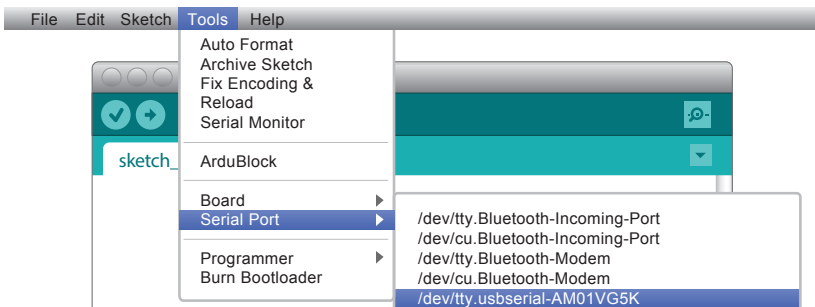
File Edit Sketch Tools Help

Auto Format
Archive Sketch
Fix Encoding & Reload
Serial Monitor

ArduBlock

Board
Serial Port

Programmer
Burn Bootloader

sketch_

/dev/tty.Bluetooth-Incoming-Port
/dev/cu.Bluetooth-Incoming-Port
/dev/tty.Bluetooth-Modem
/dev/cu.Bluetooth-Modem
/dev/tty.usbserial-AM01VG5K